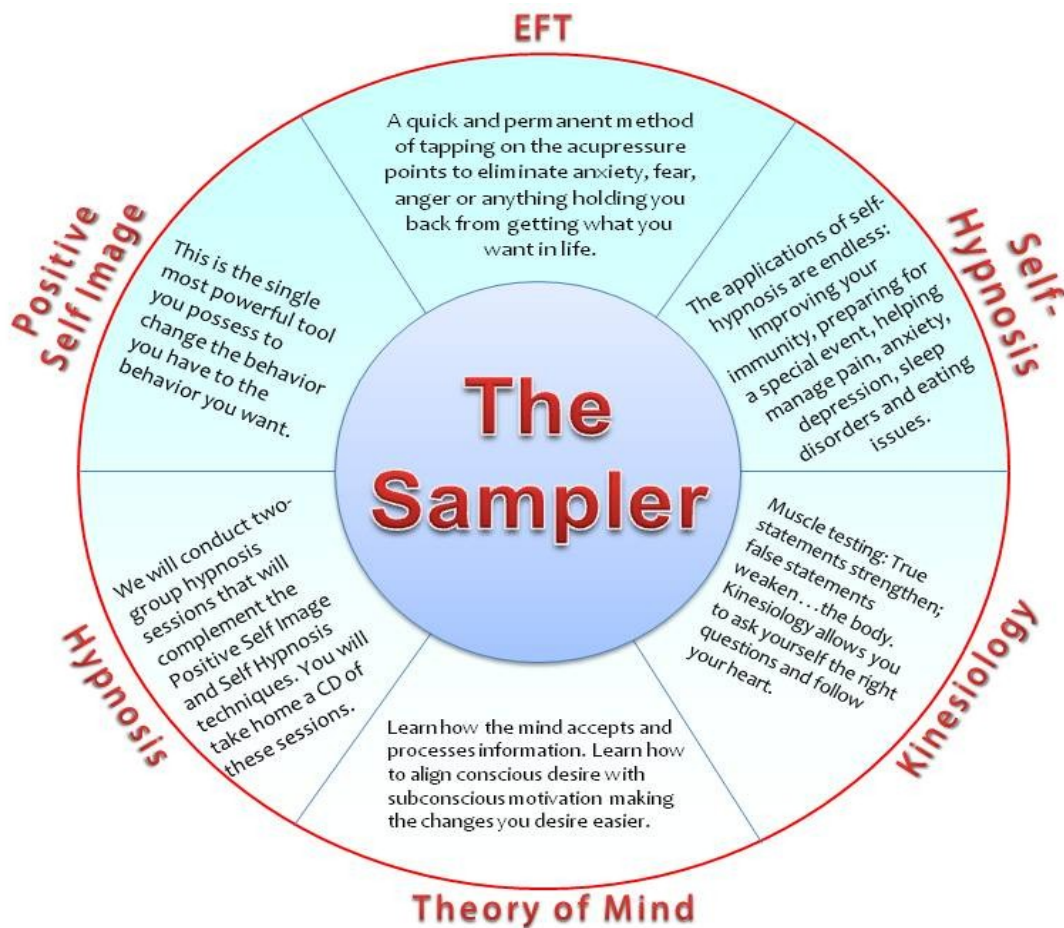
EFT

A quick and permanent method of tapping on the acupressure points to eliminate anxiety, fear, anger or anything holding you back from getting what you want in life.

Self-Hypnosis

The applications of self-hypnosis are endless: Improving your immunity, preparing for a special event, helping manage pain, anxiety, depression, sleep disorders and eating issues.

Kinesiology

Muscle testing: True statements strengthen; false statements weaken . . . the body. Kinesiology allows you to ask yourself the right questions and follow your heart.

Theory of Mind

Learn how the mind accepts and processes information. Learn how to align conscious desire with subconscious motivation making the changes you desire easier.

Hypnosis

We will conduct two-group hypnosis sessions that will complement the Positive Self Image and Self Hypnosis techniques. You will take home a CD of these sessions.

Positive Self Image

This is the single most powerful tool you possess to change the behavior you have to the behavior you want.

The Sampler